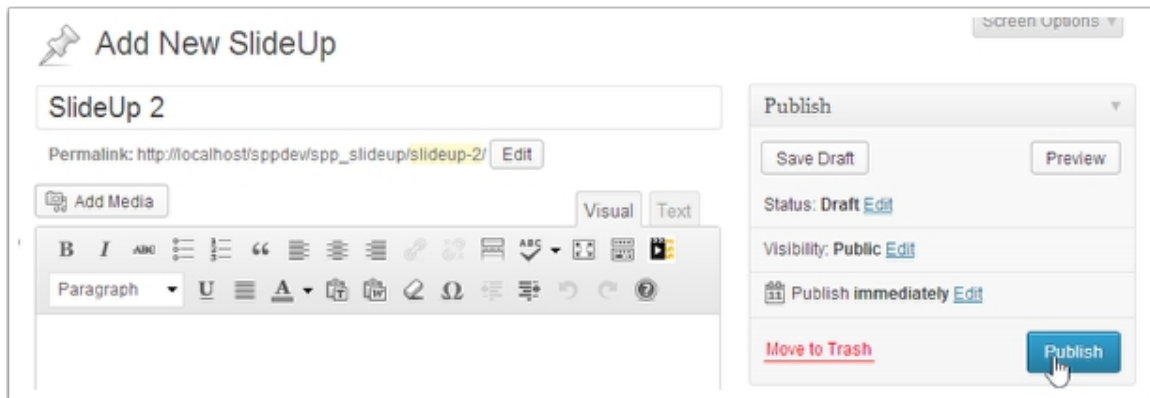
Screen Options ▾

Add New SlideUp

SlideUp 2

Permalink: http://localhost/sppdev/spp_slideup/slideup-2/ Edit

Add Media

Visual Text

B I ABC

Paragraph U A Ω

Publish

Save Draft

Preview

Status: Draft Edit

Visibility: Public Edit

Publish immediately Edit

Move to Trash

Publish